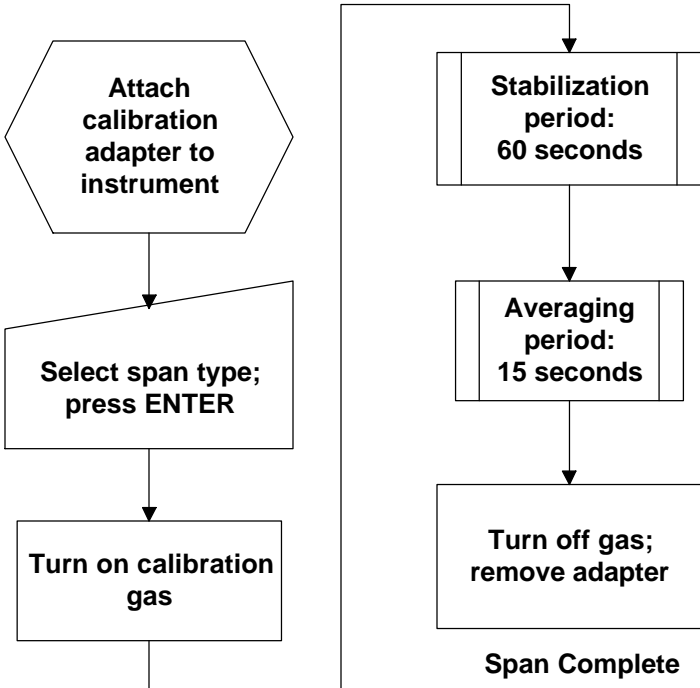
Attach calibration adapter to instrument

Select span type; press ENTER

Turn on calibration gas

Stabilization period: 60 seconds

Averaging period: 15 seconds

Turn off gas; remove adapter

Span Complete